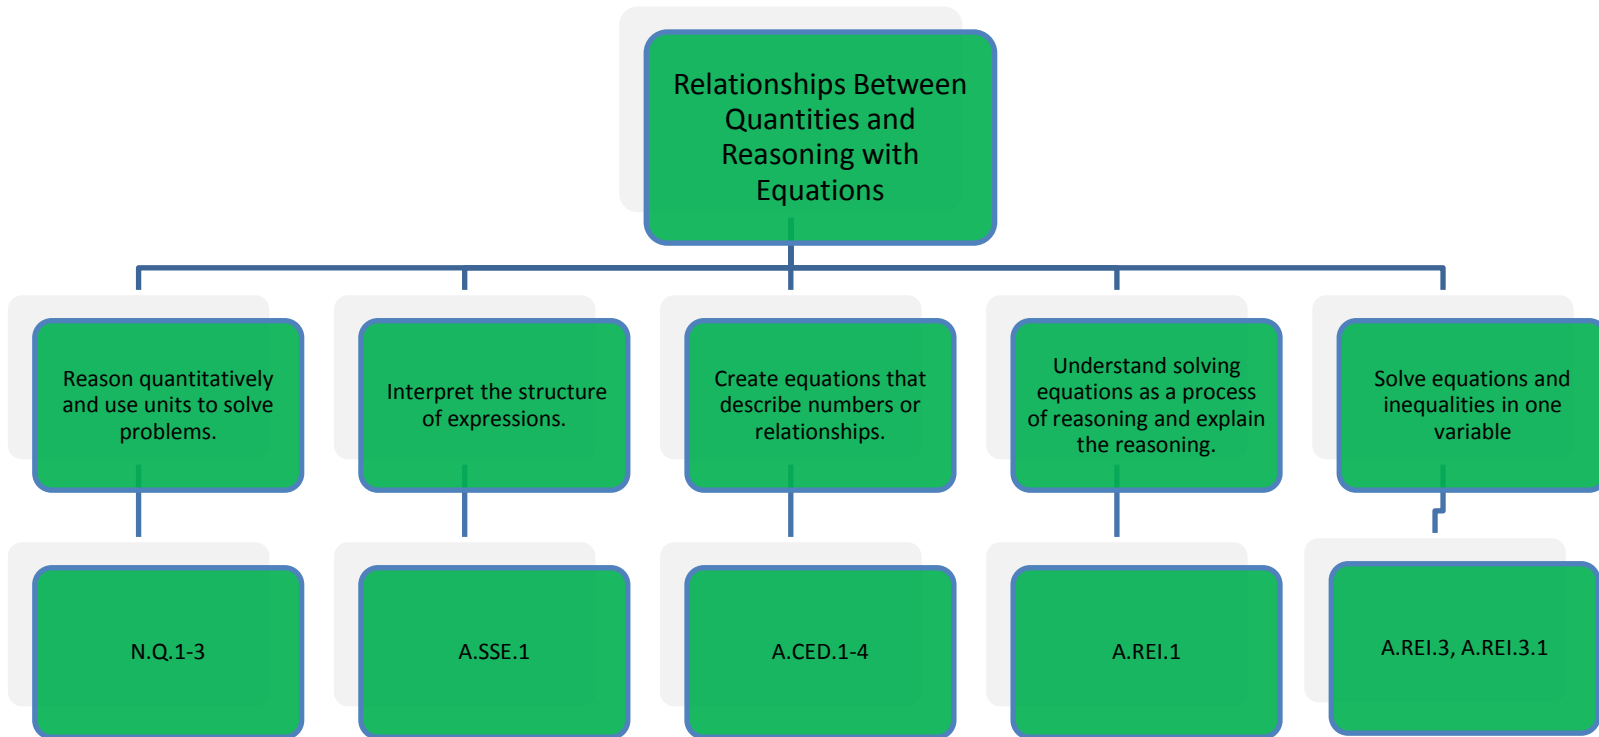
Relationships Between Quantities and Reasoning with Equations

Reason quantitatively and use units to solve problems.

N.Q.1-3

Interpret the structure of expressions.

A.SSE.1

Create equations that describe numbers or relationships.

A.CED.1-4

Understand solving equations as a process of reasoning and explain the reasoning.

A.REI.1

Solve equations and inequalities in one variable

A.REI.3, A.REI.3.1